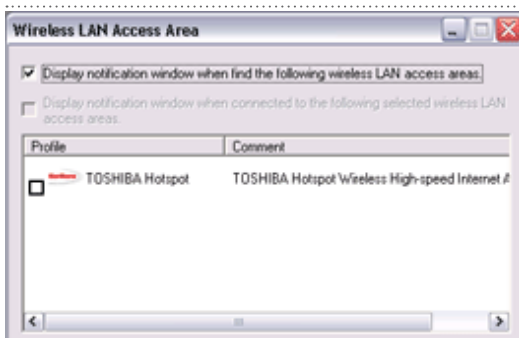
Wireless LAN Access Area

Display notification window when find the following wireless LAN access areas.

Display notification window when connected to the following selected wireless LAN access areas.

| Profile | Comment |
|---|---|
| TOSHIBA Hotspot | TOSHIBA Hotspot Wireless High-speed Internet A |